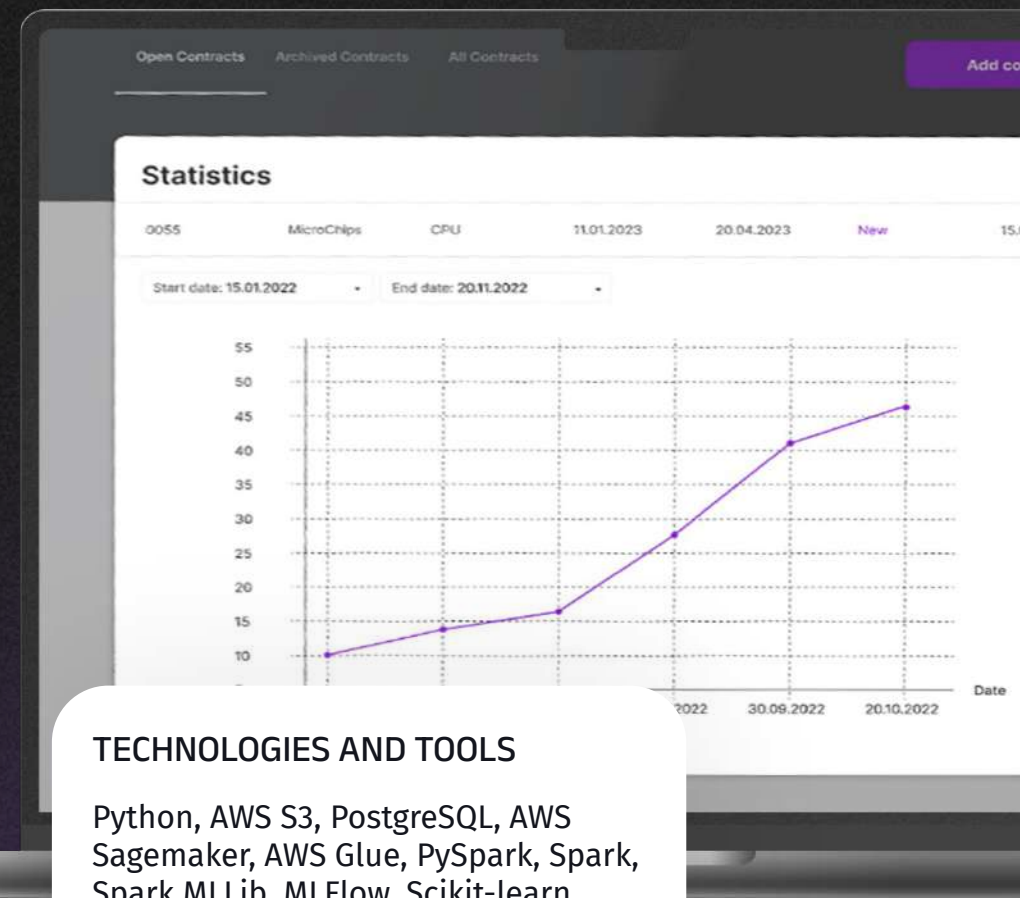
Open Contracts Archived Contracts All Contracts

Add co

Statistics

| 0055 | MicroChips | CPU | 11.01.2023 | 20.04.2023 | New | 15. |
|---|---|---|---|---|---|---|

Start date: 15.01.2022 End date: 20.11.2022

55
50
45
40
35
30
25
20
15
10

2022 30.09.2022 20.10.2022 Date

TECHNOLOGIES AND TOOLS

Python, AWS S3, PostgreSQL, AWS Sagemaker, AWS Glue, PySpark, Spark, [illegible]